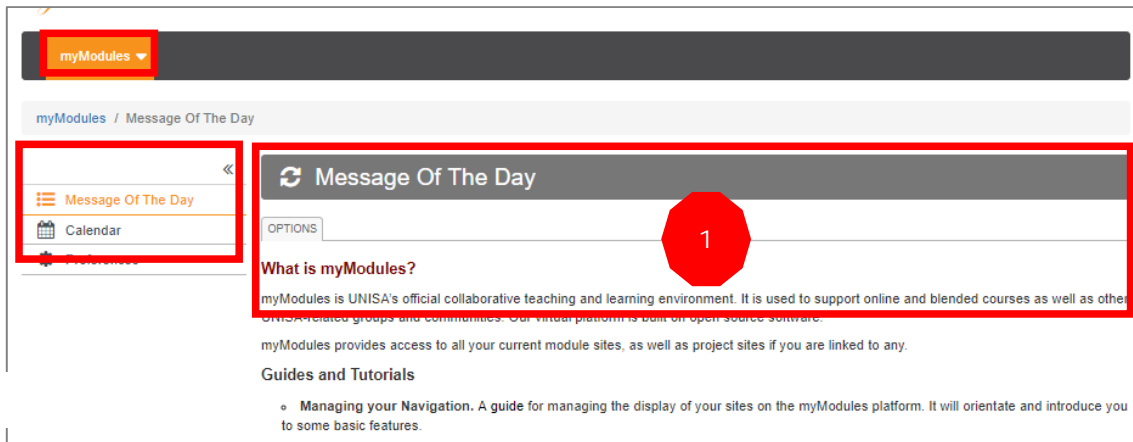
myModules

myModules / Message Of The Day

«

Message Of The Day

Calendar

Preferences

Message Of The Day

OPTIONS

1

What is myModules?

myModules is UNISA's official collaborative teaching and learning environment. It is used to support online and blended courses as well as other UNISA-related groups and communities. Our virtual platform is built on open source software.

myModules provides access to all your current module sites, as well as project sites if you are linked to any.

Guides and Tutorials

◦ **Managing your Navigation.** A guide for managing the display of your sites on the myModules platform. It will orientate and introduce you to some basic features.